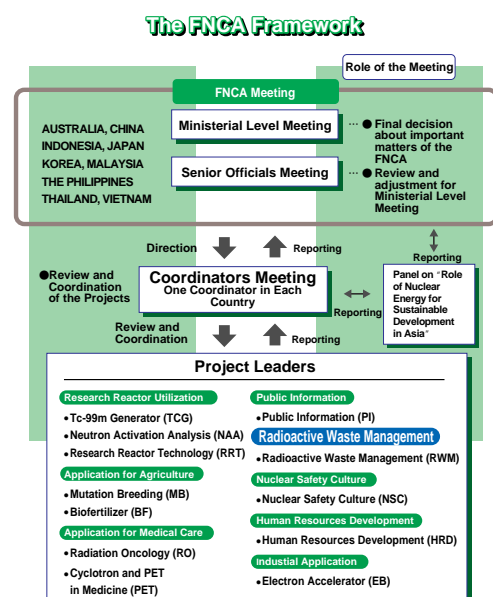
The FNCA Framework

Role of the Meeting

FNCA Meeting

AUSTRALIA, CHINA
INDONESIA, JAPAN
KOREA, MALAYSIA
THE PHILIPPINES
THAILAND, VIETNAM

Ministerial Level Meeting

Senior Officials Meeting

●Final decision about important matters of the FNCA

●Review and adjustment for Ministerial Level Meeting

Direction

Reporting

Reporting

●Review and Coordination of the Projects

Coordinators Meeting
One Coordinator in Each Country

Reporting

Panel on "Role of Nuclear Energy for Sustainable Development in Asia"

Review and Coordination

Reporting

Project Leaders

Research Reactor Utilization
•Tc-99m Generator (TCG)
•Neutron Activation Analysis (NAA)
•Research Reactor Technology (RRT)

Application for Agriculture
•Mutation Breeding (MB)
•Biofertilizer (BF)

Application for Medical Care
•Radiation Oncology (RO)
•Cyclotron and PET in Medicine (PET)

Public Information
•Public Information (PI)

Radioactive Waste Management
•Radioactive Waste Management (RWM)

Nuclear Safety Culture
•Nuclear Safety Culture (NSC)

Human Resources Development
•Human Resources Development (HRD)

Industial Application
•Electron Accelerator (EB)